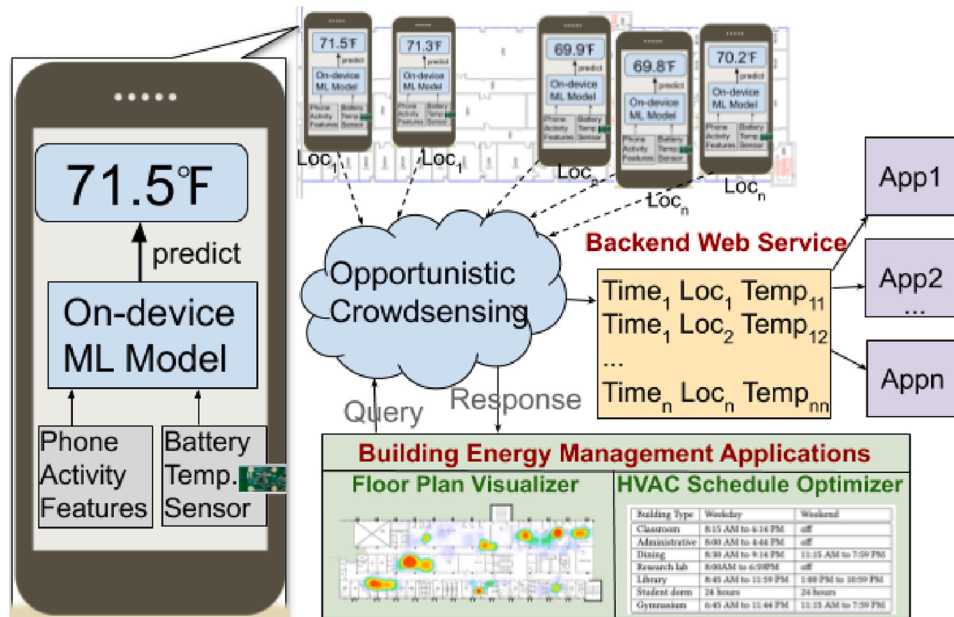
71.5°F

predict

On-device ML Model

Phone Activity Features

Battery Temp. Sensor

71.5°F
predict
On-device ML Model
Phone Activity Features
Battery Temp Sensor
$Loc_1$

71.3°F
predict
On-device ML Model
Phone Activity Features
Battery Temp Sensor
$Loc_1$

69.9°F
predict
On-device ML Model
Phone Activity Features
Battery Temp Sensor
$Loc_2$

69.8°F
predict
On-device ML Model
Phone Activity Features
Battery Temp Sensor
$Loc_n$

70.2°F
predict
On-device ML Model
Phone Activity Features
Battery Temp Sensor
$Loc_n$

Opportunistic Crowdsensing

Backend Web Service

$Time_1$ $Loc_1$ $Temp_{11}$
$Time_1$ $Loc_2$ $Temp_{12}$
...
$Time_n$ $Loc_n$ $Temp_{nn}$

App1

App2
...

Appn

Query

Response

Building Energy Management Applications

Floor Plan Visualizer

HVAC Schedule Optimizer

| Building Type | Weekday | Weekend |
|---|---|---|
| Classroom | 8:15 AM to 4:16 PM | off |
| Administrative | 8:00 AM to 4:46 PM | off |
| Dining | 8:30 AM to 9:14 PM | 11:15 AM to 7:59 PM |
| Research lab | 8:00AM to 6:59PM | off |
| Library | 8:45 AM to 11:59 PM | 1:00 PM to 10:59 PM |
| Student dorm | 24 hours | 24 hours |
| Gymnasium | 6:45 AM to 11:44 PM | 11:15 AM to 7:59 PM |